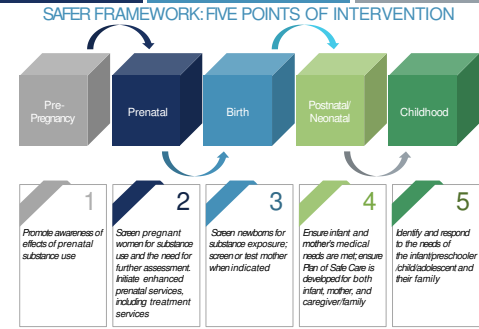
SAFER FRAMEWORK: FIVE POINTS OF INTERVENTION

Pre-Pregnancy

Prenatal

Birth

Postnatal/ Neonatal

Childhood

1
Promote awareness of effects of prenatal substance use

2
Screen pregnant women for substance use and the need for further assessment. Initiate enhanced prenatal services, including treatment services

3
Screen newborns for substance exposure; screen or test mother when indicated

4
Ensure infant and mother's medical needs are met; ensure Plan of Safe Care is developed for both infant, mother, and caregiver/family

5
Identify and respond to the needs of the infant/preschooler /child/adolescent and their family